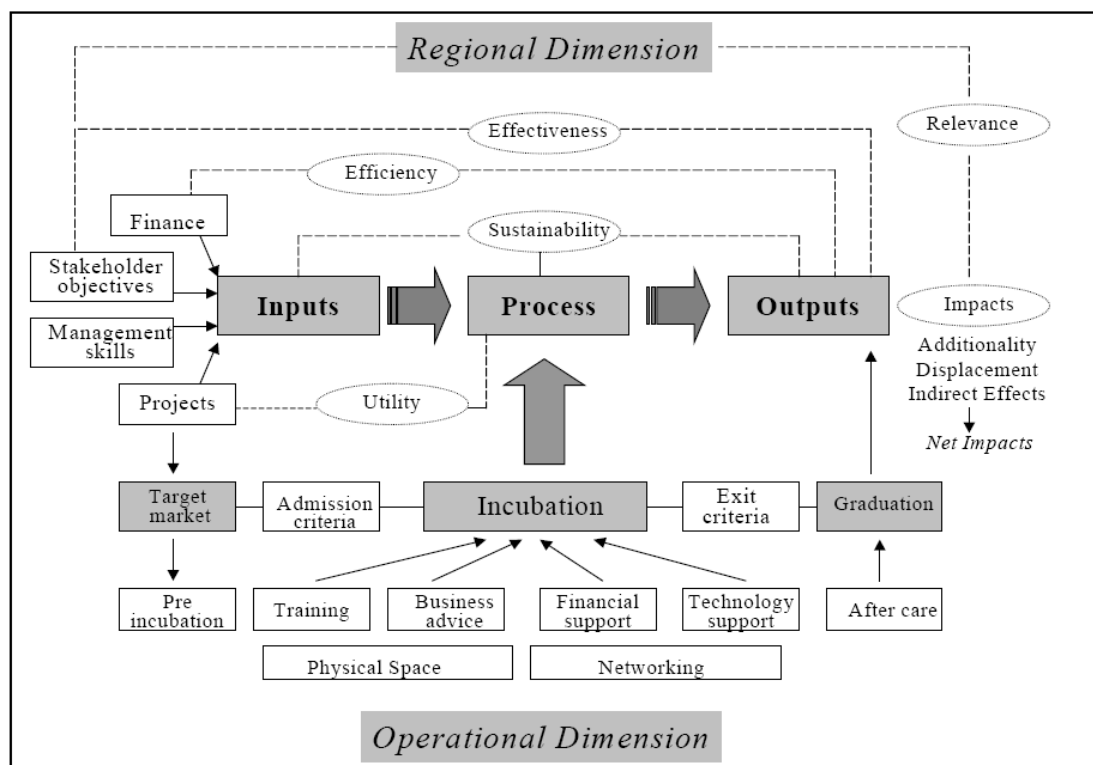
Regional Dimension

Effectiveness

Relevance

Efficiency

Finance

Sustainability

Stakeholder objectives

Inputs

Process

Outputs

Impacts

Management skills

Additionality
Displacement
Indirect Effects
Net Impacts

Projects

Utility

Target market

Admission criteria

Incubation

Exit criteria

Graduation

Pre incubation

Training

Business advice

Financial support

Technology support

After care

Physical Space

Networking

Operational Dimension